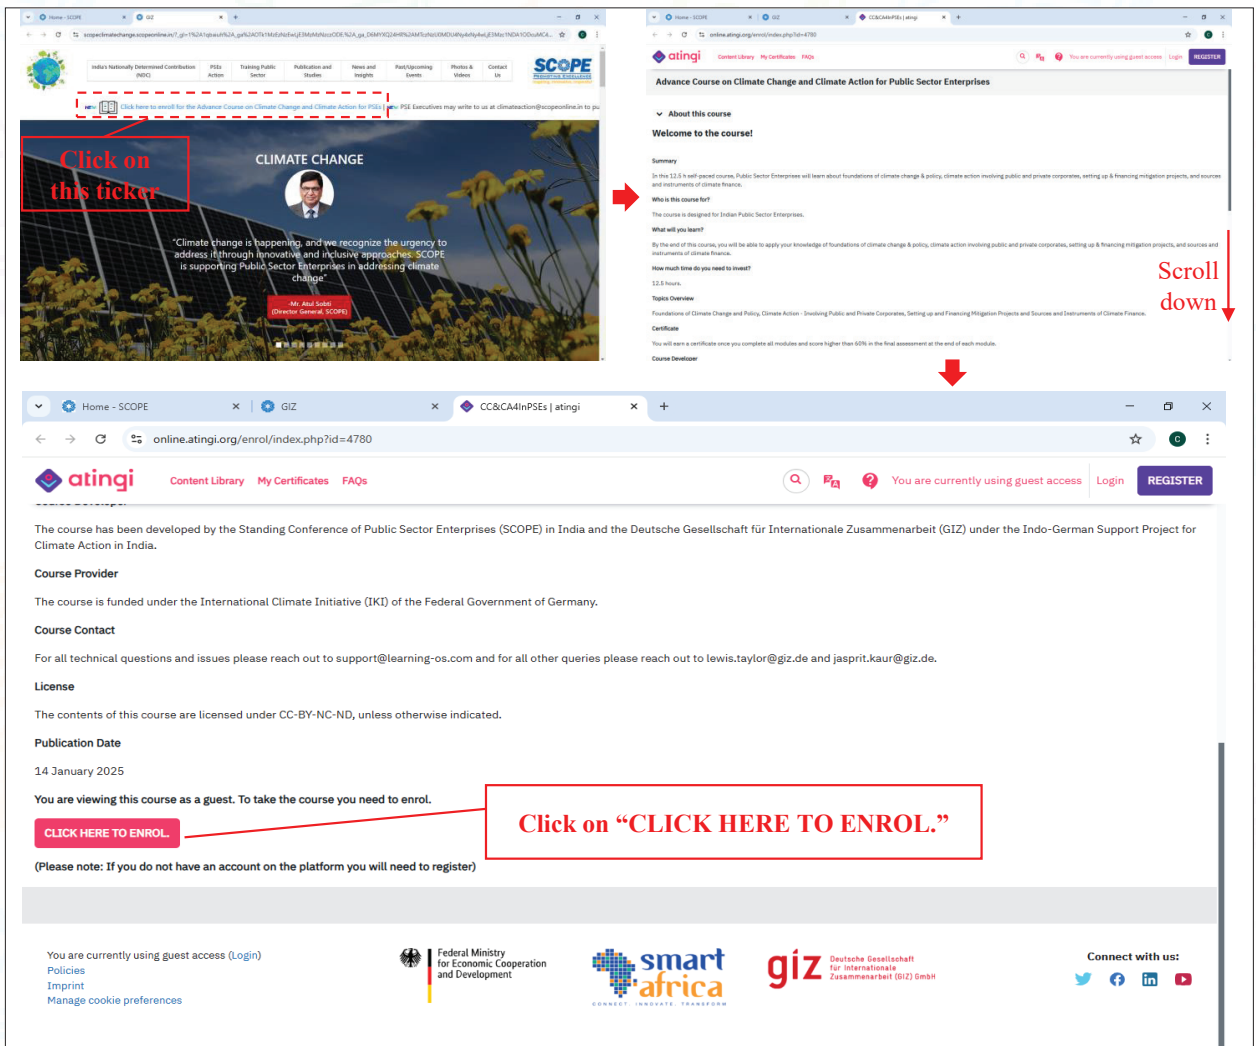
Home - SCOPE
GIZ
scopeclimatechange.scopeonline.in/?_gl=1%2A1qisauh%2A_ga%2AOTk1MzEzNzEwLjE3MjMzNzczODE.%2A_ga_D6MYXQ2AHR%2AMTczNzU0MDU4Ny4xNy4wLjE3MzcyNDA1ODcuMC4...

India's Nationally Determined Contribution (NDC) | PSEs Action | Training Public Sector | Publication and Studies | News and Insights | Past/Upcoming Events | Photos & Videos | Contact Us

SCOPE

Click here to enroll for the Advance Course on Climate Change and Climate Action for PSEs | PSE Executives may write to us at climateaction@scopeonline.in to pu

Click on this ticker

CLIMATE CHANGE

"Climate change is happening, and we recognize the urgency to address it through innovative and inclusive approaches. SCOPE is supporting Public Sector Enterprises in addressing climate change"

-Mr. Atul Sobti (Director General, SCOPE)

Home - SCOPE
GIZ
CC&CA4InPSEs | atingi
online.atingi.org/enrol/index.php?id=4780

atingi Content Library My Certificates FAQs You are currently using guest access Login REGISTER

Advance Course on Climate Change and Climate Action for Public Sector Enterprises

About this course

Welcome to the course!

Summary

In this 12.5 h self-paced course, Public Sector Enterprises will learn about foundations of climate change & policy, climate action involving public and private corporates, setting up & financing mitigation projects, and sources and instruments of climate finance.

Who is this course for?

The course is designed for Indian Public Sector Enterprises.

What will you learn?

By the end of this course, you will be able to apply your knowledge of foundations of climate change & policy, climate action involving public and private corporates, setting up & financing mitigation projects, and sources and instruments of climate finance.

How much time do you need to invest?

12.5 hours.

Topics Overview

Foundations of Climate Change and Policy, Climate Action - Involving Public and Private Corporates, Setting up and Financing Mitigation Projects and Sources and Instruments of Climate Finance.

Certificate

You will earn a certificate once you complete all modules and score higher than 60% in the final assessment at the end of each module.

Course Developer

Scroll down

Home - SCOPE
GIZ
CC&CA4InPSEs | atingi
online.atingi.org/enrol/index.php?id=4780

atingi Content Library My Certificates FAQs You are currently using guest access Login REGISTER

The course has been developed by the Standing Conference of Public Sector Enterprises (SCOPE) in India and the Deutsche Gesellschaft für Internationale Zusammenarbeit (GIZ) under the Indo-German Support Project for Climate Action in India.

Course Provider

The course is funded under the International Climate Initiative (IKI) of the Federal Government of Germany.

Course Contact

For all technical questions and issues please reach out to support@learning-os.com and for all other queries please reach out to lewis.taylor@giz.de and jasprit.kaur@giz.de.

License

The contents of this course are licensed under CC-BY-NC-ND, unless otherwise indicated.

Publication Date

14 January 2025

You are viewing this course as a guest. To take the course you need to enrol.

CLICK HERE TO ENROL.

Click on "CLICK HERE TO ENROL."

(Please note: If you do not have an account on the platform you will need to register)

You are currently using guest access (Login)
Policies
Imprint
Manage cookie preferences

Federal Ministry for Economic Cooperation and Development

smart africa
CONNECT. INNOVATE. TRANSFORM

giz Deutsche Gesellschaft für Internationale Zusammenarbeit (GIZ) GmbH

Connect with us: